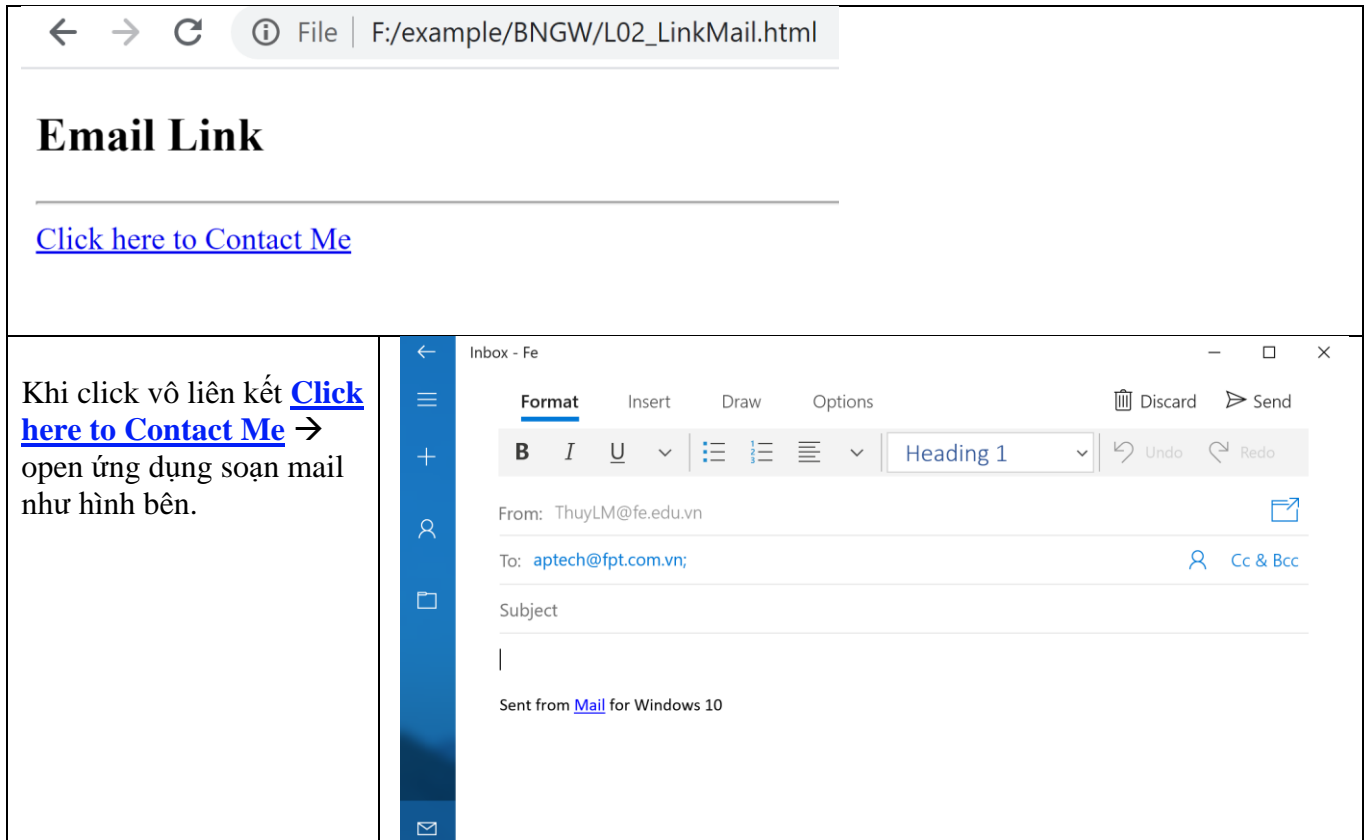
File | F:/example/BNGW/L02_LinkMail.html

# Email Link

Click here to Contact Me

Khi click vô liên kết **Click here to Contact Me** → open ứng dụng soạn mail như hình bên.

Inbox - Fe

Format Insert Draw Options Discard Send

B I U Heading 1 Undo Redo

From: ThuyLM@fe.edu.vn

To: aptech@fpt.com.vn; Cc & Bcc

Subject

Sent from Mail for Windows 10